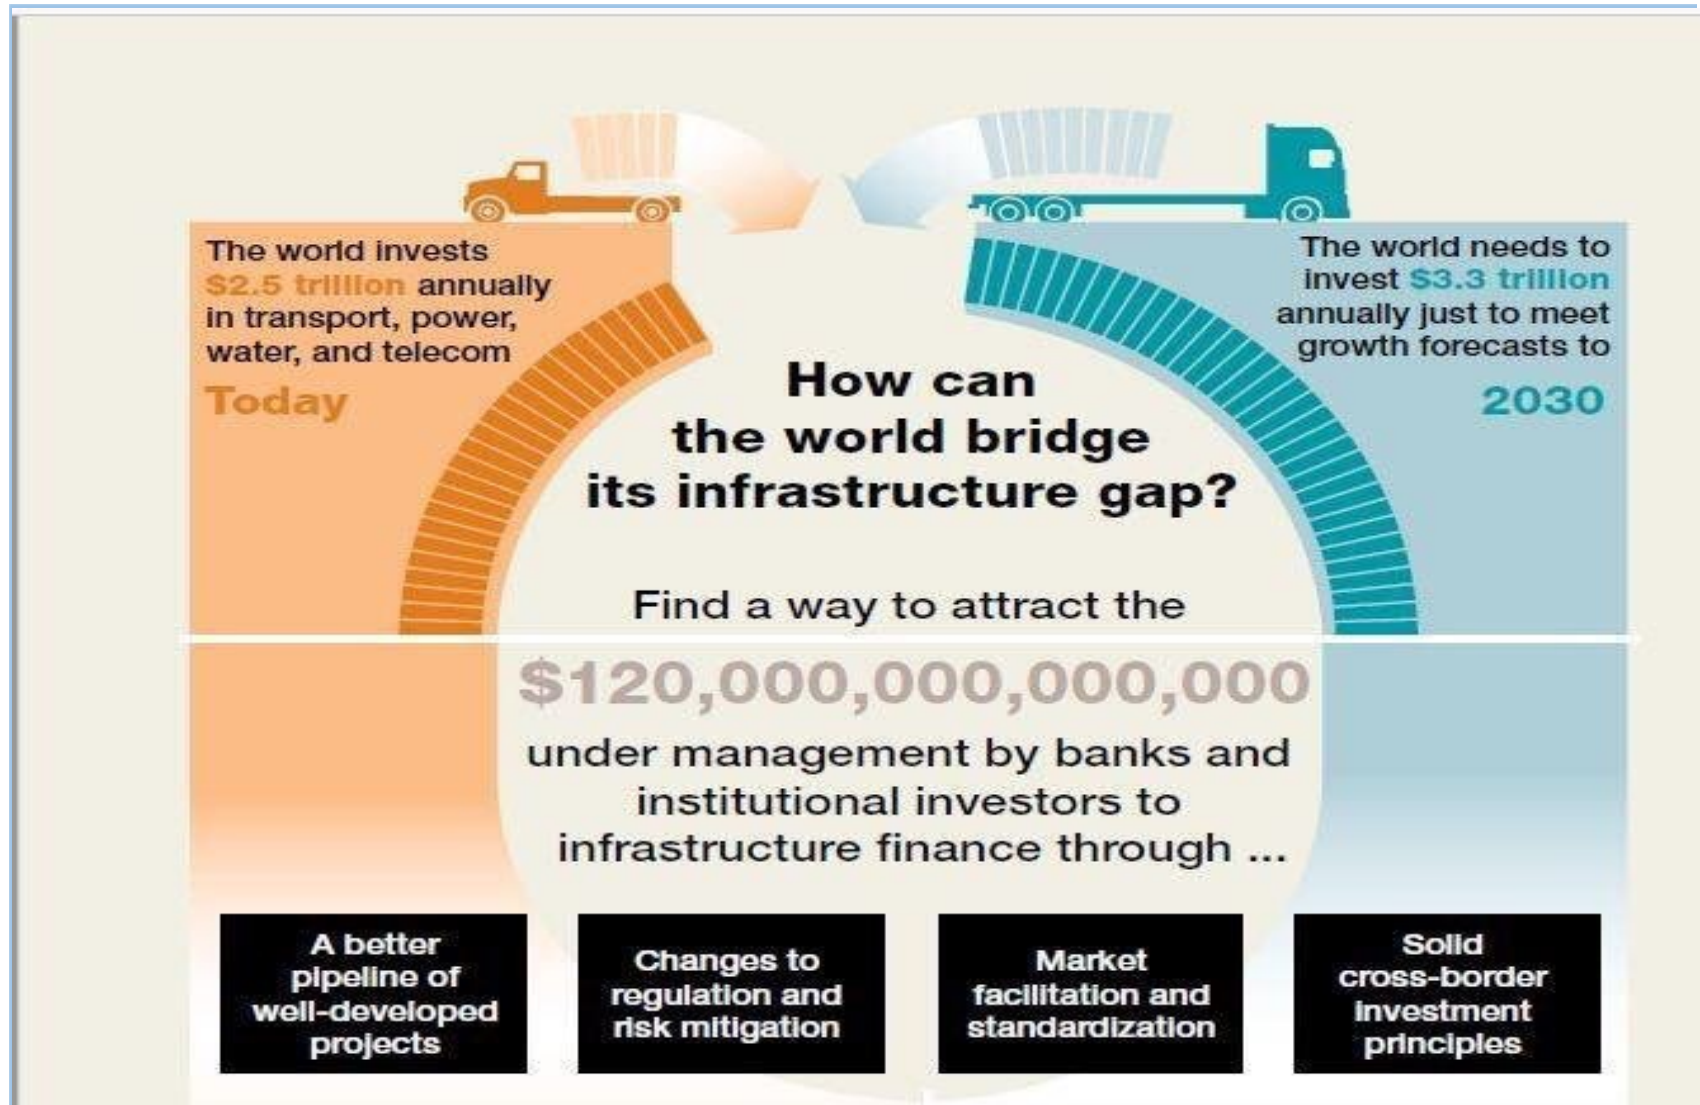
The world invests $2.5 trillion annually in transport, power, water, and telecom

Today

The world needs to invest $3.3 trillion annually just to meet growth forecasts to

2030

How can the world bridge its infrastructure gap?

Find a way to attract the

$120,000,000,000,000

under management by banks and institutional investors to infrastructure finance through ...

A better pipeline of well-developed projects

Changes to regulation and risk mitigation

Market facilitation and standardization

Solid cross-border investment principles